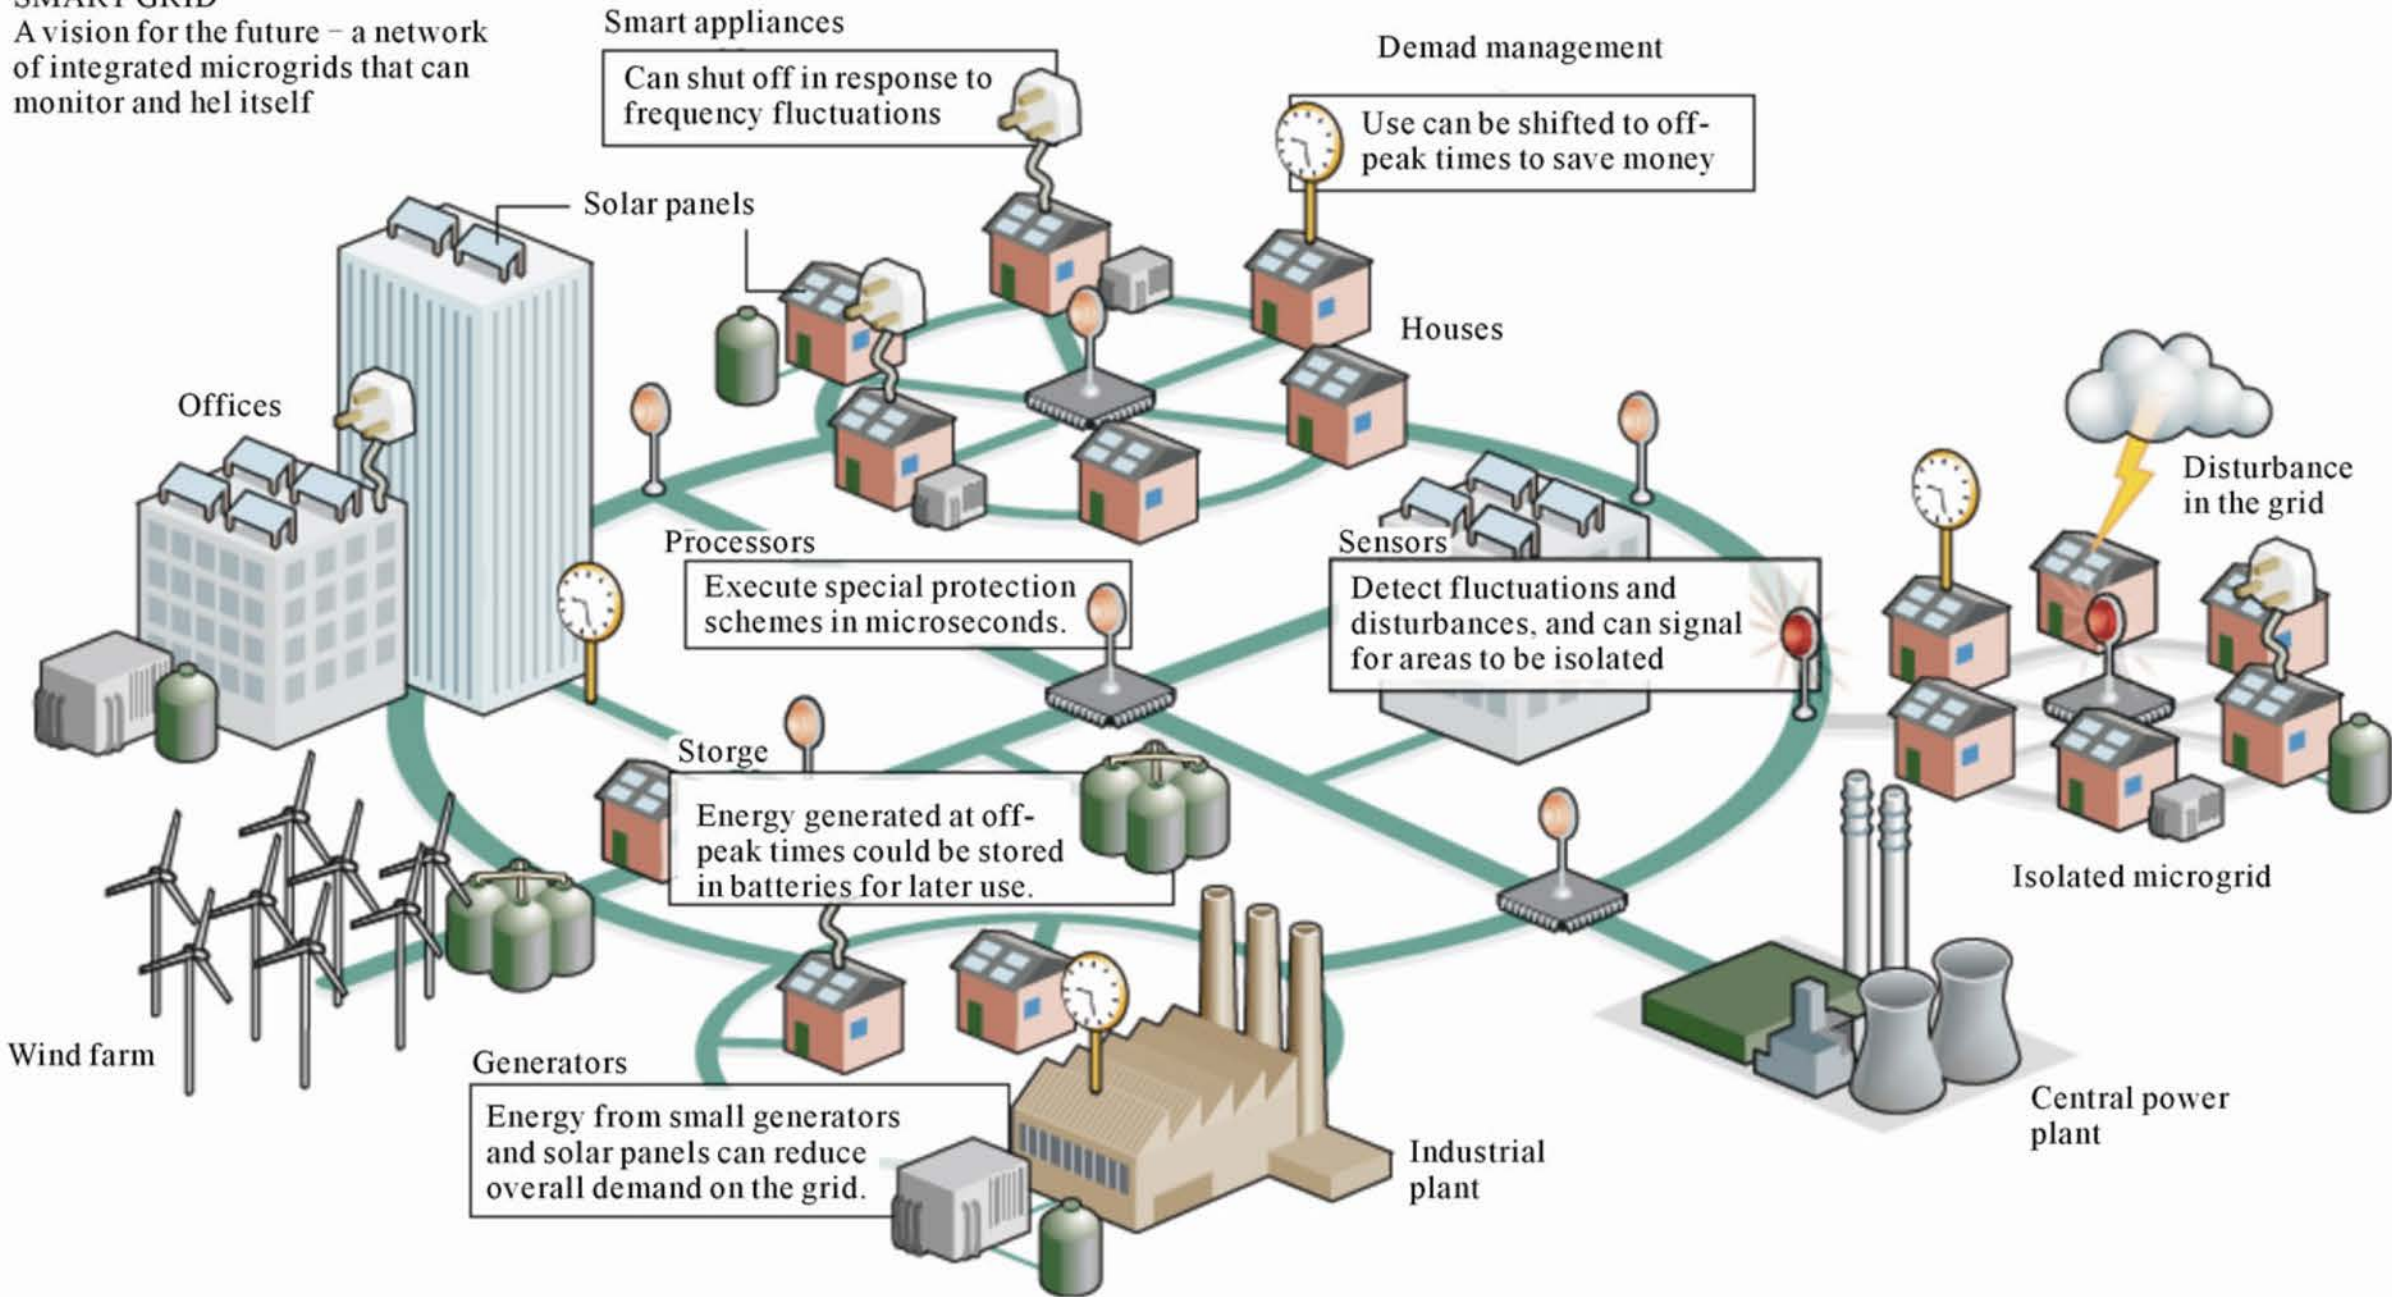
SMART GRID
A vision for the future – a network of integrated microgrids that can monitor and hel itself

Smart appliances
Can shut off in response to frequency fluctuations

Demad management
Use can be shifted to off-peak times to save money

Solar panels

Houses

Offices

Disturbance in the grid

Processors
Execute special protection schemes in microseconds.

Sensors
Detect fluctuations and disturbances, and can signal for areas to be isolated

Storge
Energy generated at off-peak times could be stored in batteries for later use.

Isolated microgrid

Wind farm

Generators
Energy from small generators and solar panels can reduce overall demand on the grid.

Industrial plant

Central power plant